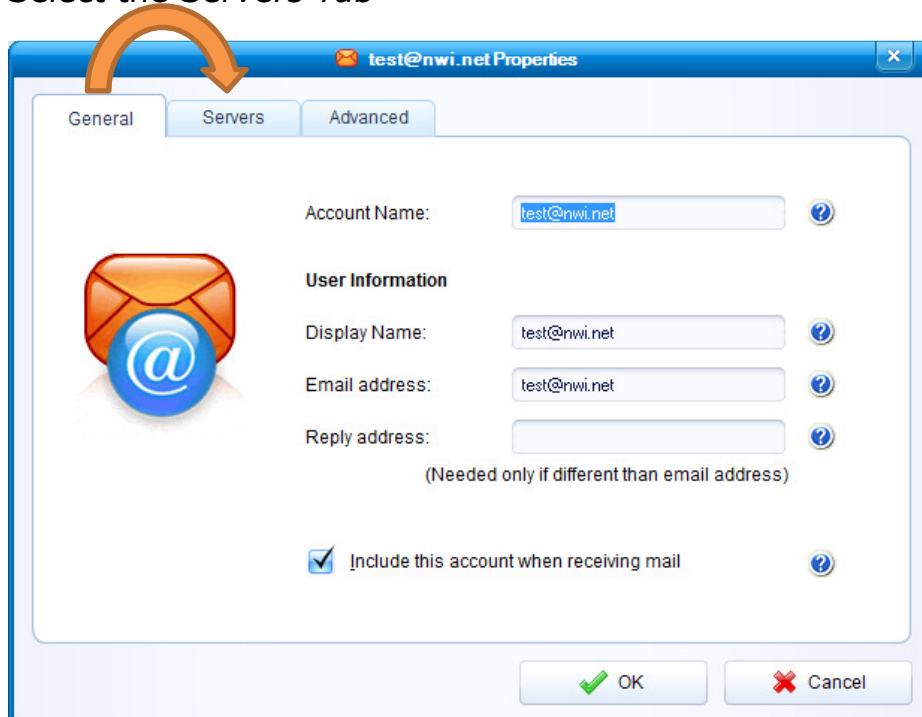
Select the Servers Tab

test@nwi.net Properties

General
Servers
Advanced

Account Name: test@nwi.net

User Information

Display Name: test@nwi.net

Email address: test@nwi.net

Reply address:

(Needed only if different than email address)

Include this account when receiving mail

OK
Cancel